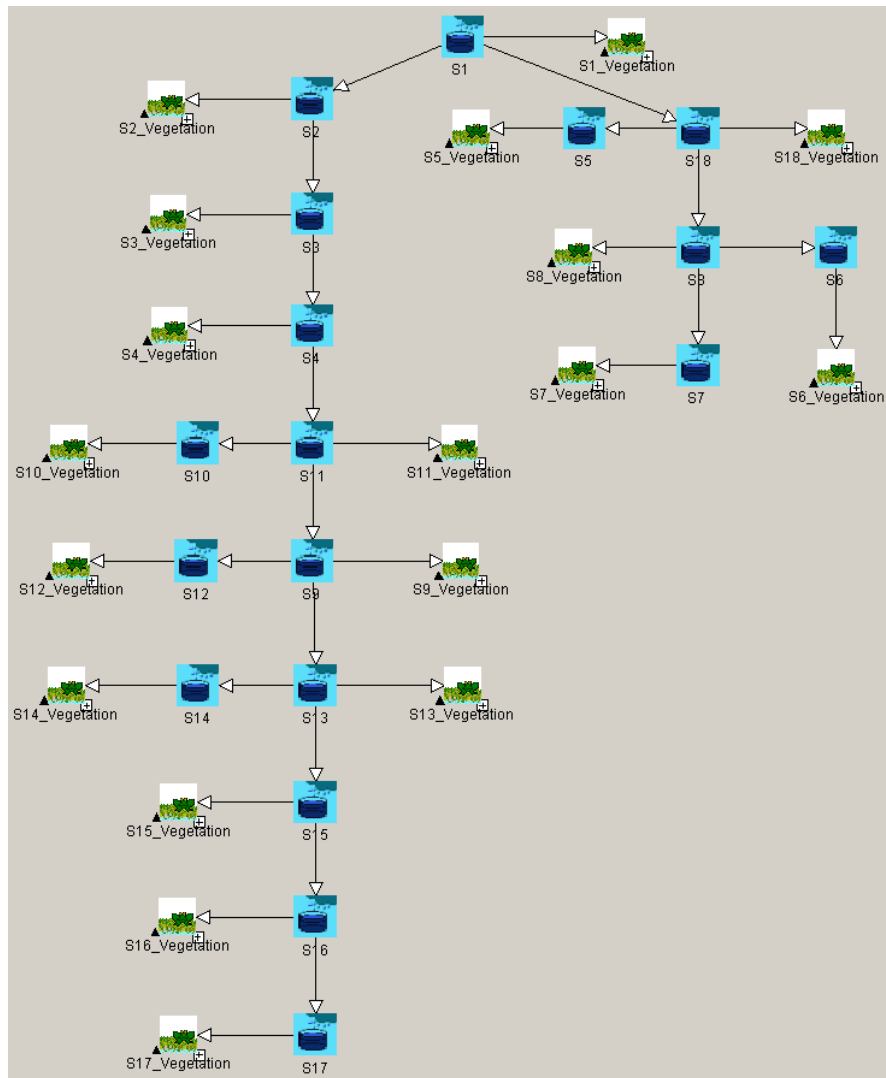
S1
S1_Vegetation
S2_Vegetation
S2
S5_Vegetation
S5
S18
S18_Vegetation
S3_Vegetation
S3
S8_Vegetation
S8
S6
S4_Vegetation
S4
S7_Vegetation
S7
S6_Vegetation
S10_Vegetation
S10
S11
S11_Vegetation
S12_Vegetation
S12
S9
S9_Vegetation
S14_Vegetation
S14
S13
S13_Vegetation
S15_Vegetation
S15
S16_Vegetation
S16
S17_Vegetation
S17